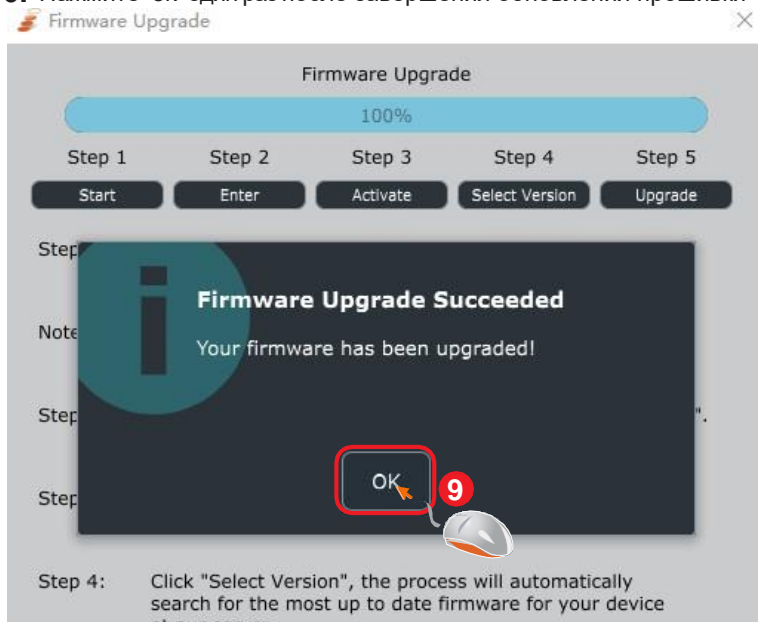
Firmware Upgrade

Firmware Upgrade

100%

Step 1 Step 2 Step 3 Step 4 Step 5

Start Enter Activate Select Version Upgrade

Step

Note

Step ".

Step

Firmware Upgrade Succeeded

Your firmware has been upgraded!

OK

9

Step 4: Click "Select Version", the process will automatically search for the most up to date firmware for your device